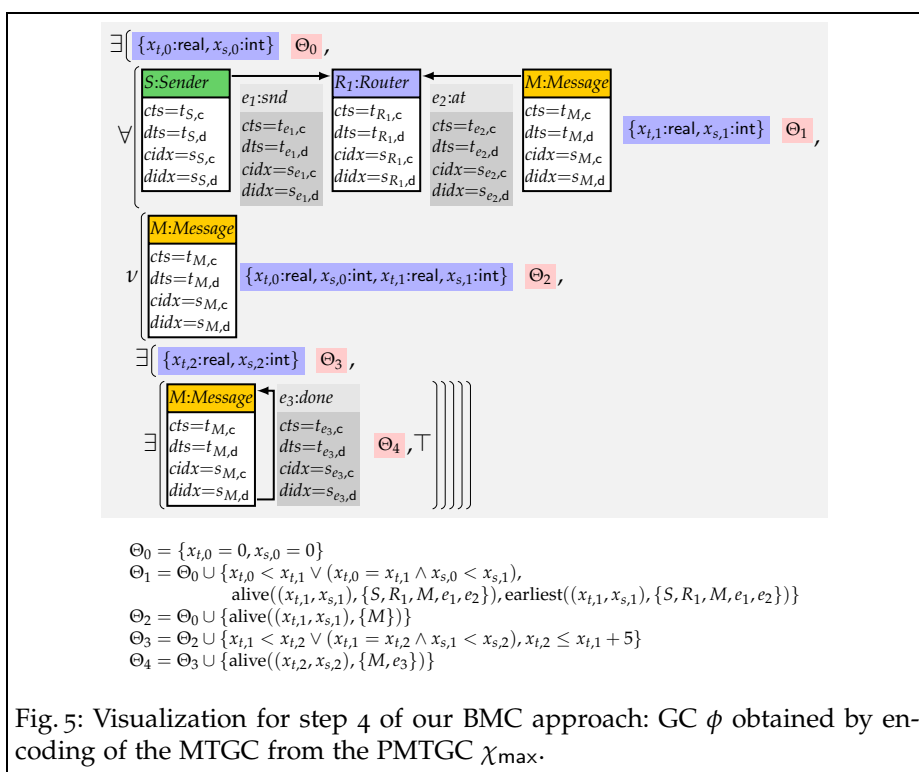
$\exists$ $\{x_{t,0}$:real, $x_{s,0}$:int$\}$ $\Theta_0$,

$\forall$

S:Sender
cts=$t_{S,c}$
dts=$t_{S,d}$
cidx=$s_{S,c}$
didx=$s_{S,d}$

$e_1$:snd
cts=$t_{e_1,c}$
dts=$t_{e_1,d}$
cidx=$s_{e_1,c}$
didx=$s_{e_1,d}$

$R_1$:Router
cts=$t_{R_1,c}$
dts=$t_{R_1,d}$
cidx=$s_{R_1,c}$
didx=$s_{R_1,d}$

$e_2$:at
cts=$t_{e_2,c}$
dts=$t_{e_2,d}$
cidx=$s_{e_2,c}$
didx=$s_{e_2,d}$

M:Message
cts=$t_{M,c}$
dts=$t_{M,d}$
cidx=$s_{M,c}$
didx=$s_{M,d}$

$\{x_{t,1}$:real, $x_{s,1}$:int$\}$ $\Theta_1$,

$\nu$

M:Message
cts=$t_{M,c}$
dts=$t_{M,d}$
cidx=$s_{M,c}$
didx=$s_{M,d}$

$\{x_{t,0}$:real, $x_{s,0}$:int, $x_{t,1}$:real, $x_{s,1}$:int$\}$ $\Theta_2$,

$\exists$ $\{x_{t,2}$:real, $x_{s,2}$:int$\}$ $\Theta_3$,

$\exists$

M:Message
cts=$t_{M,c}$
dts=$t_{M,d}$
cidx=$s_{M,c}$
didx=$s_{M,d}$

$e_3$:done
cts=$t_{e_3,c}$
dts=$t_{e_3,d}$
cidx=$s_{e_3,c}$
didx=$s_{e_3,d}$

$\Theta_4$, $\top$

$\Theta_0 = \{x_{t,0} = 0, x_{s,0} = 0\}$
$\Theta_1 = \Theta_0 \cup \{x_{t,0} < x_{t,1} \vee (x_{t,0} = x_{t,1} \wedge x_{s,0} < x_{s,1}),$ alive$((x_{t,1}, x_{s,1}), \{S, R_1, M, e_1, e_2\})$, earliest$((x_{t,1}, x_{s,1}), \{S, R_1, M, e_1, e_2\})\}$
$\Theta_2 = \Theta_0 \cup \{$alive$((x_{t,1}, x_{s,1}), \{M\})\}$
$\Theta_3 = \Theta_2 \cup \{x_{t,1} < x_{t,2} \vee (x_{t,1} = x_{t,2} \wedge x_{s,1} < x_{s,2}), x_{t,2} \leq x_{t,1} + 5\}$
$\Theta_4 = \Theta_3 \cup \{$alive$((x_{t,2}, x_{s,2}), \{M, e_3\})\}$

Fig. 5: Visualization for step 4 of our BMC approach: GC $\phi$ obtained by encoding of the MTGC from the PMTGC $\chi_{\text{max}}$.